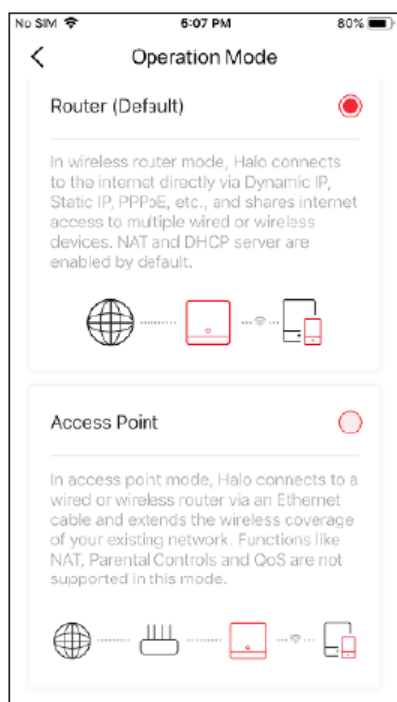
No SIM 6:07 PM 80%

Operation Mode

Router (Default)

In wireless router mode, Halo connects to the internet directly via Dynamic IP, Static IP, PPPoE, etc., and shares internet access to multiple wired or wireless devices. NAT and DHCP server are enabled by default.

Access Point

In access point mode, Halo connects to a wired or wireless router via an Ethernet cable and extends the wireless coverage of your existing network. Functions like NAT, Parental Controls and QoS are not supported in this mode.